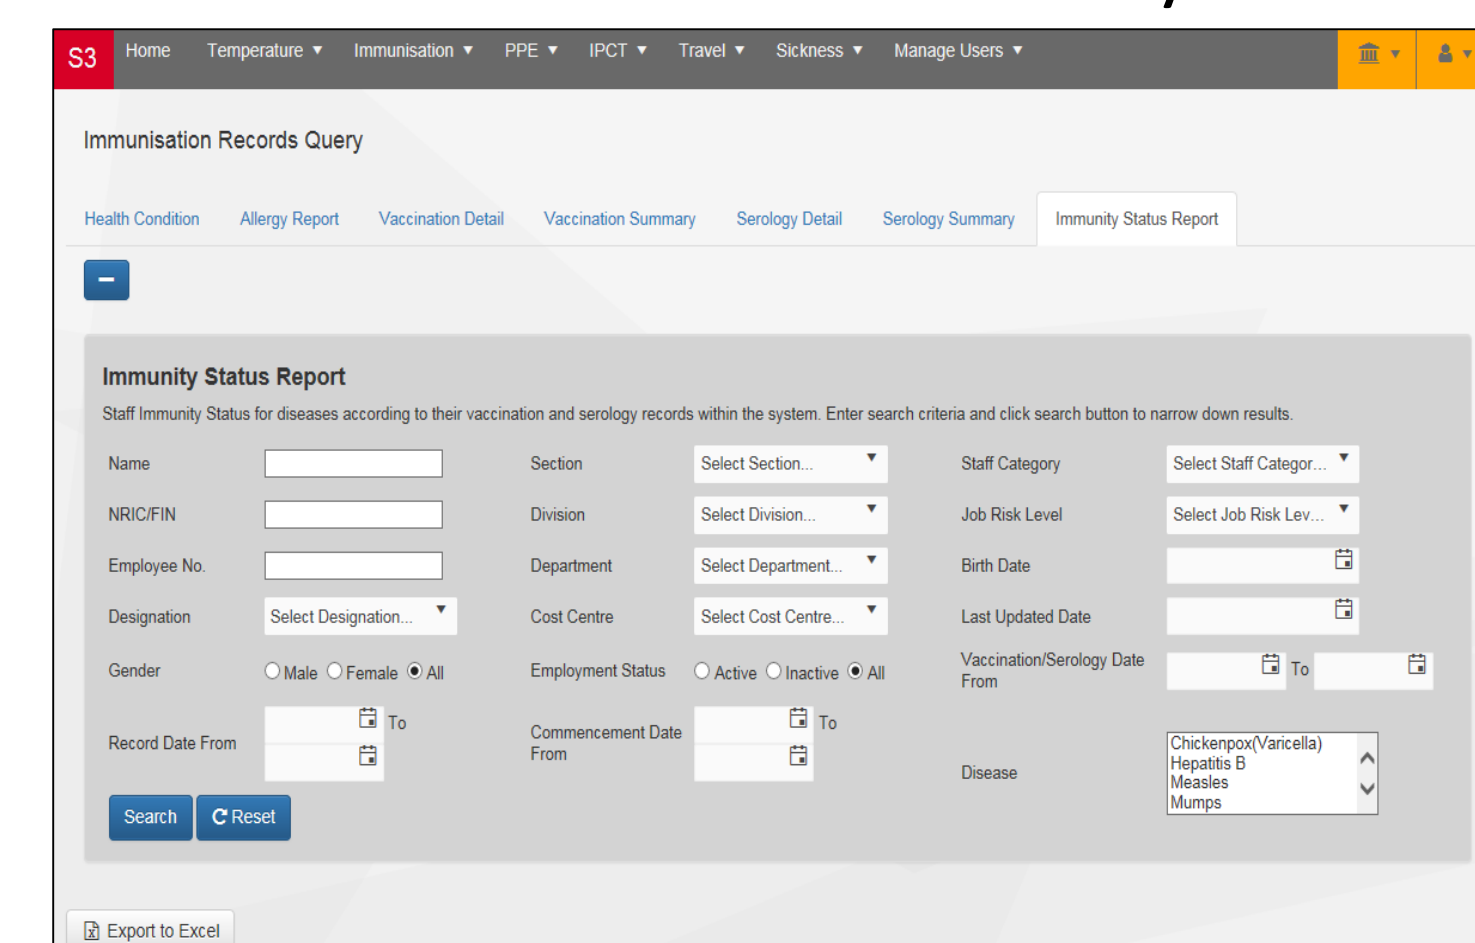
S3 Home Temperature ▼ Immunisation ▼ PPE ▼ IPCT ▼ Travel ▼ Sickness ▼ Manage Users ▼

Immunisation Records Query

Health Condition Allergy Report Vaccination Detail Vaccination Summary Serology Detail Serology Summary Immunity Status Report

Immunity Status Report

Staff Immunity Status for diseases according to their vaccination and serology records within the system. Enter search criteria and click search button to narrow down results.

Name

NRIC/FIN

Employee No.

Designation Select Designation...

Gender Male Female All

Record Date From To

Section Select Section...

Division Select Division...

Department Select Department...

Cost Centre Select Cost Centre...

Employment Status Active Inactive All

Commencement Date From To

Staff Category Select Staff Categor...

Job Risk Level Select Job Risk Lev...

Birth Date

Last Updated Date

Vaccination/Serology Date From To

Disease Chickenpox(Varicella) Hepatitis B Measles Mumps

Search Reset

Export to Excel